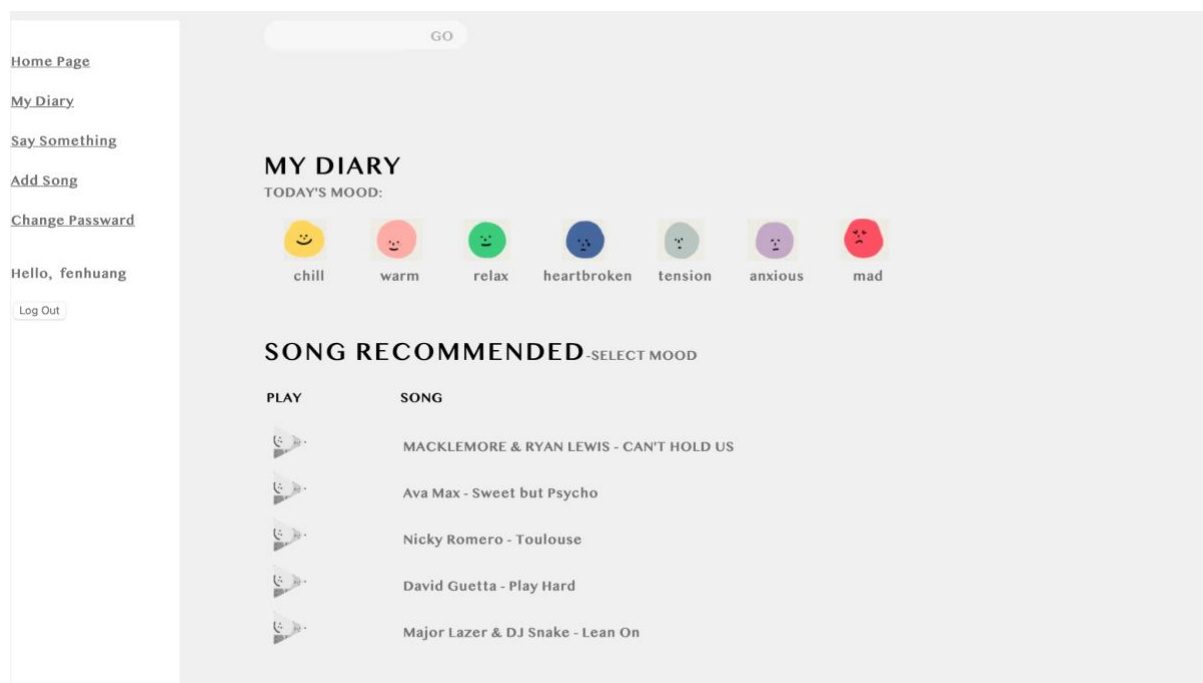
Home Page

My Diary

Say Something

Add Song

Change Passward

Hello, fenhuang

Log Out

GO

MY DIARY

TODAY'S MOOD:

chill warm relax heartbroken tension anxious mad

SONG RECOMMENDED-SELECT MOOD

| PLAY | SONG |
|---|---|
| | MACKLEMORE & RYAN LEWIS - CAN'T HOLD US |
| | Ava Max - Sweet but Psycho |
| | Nicky Romero - Toulouse |
| | David Guetta - Play Hard |
| | Major Lazer & DJ Snake - Lean On |